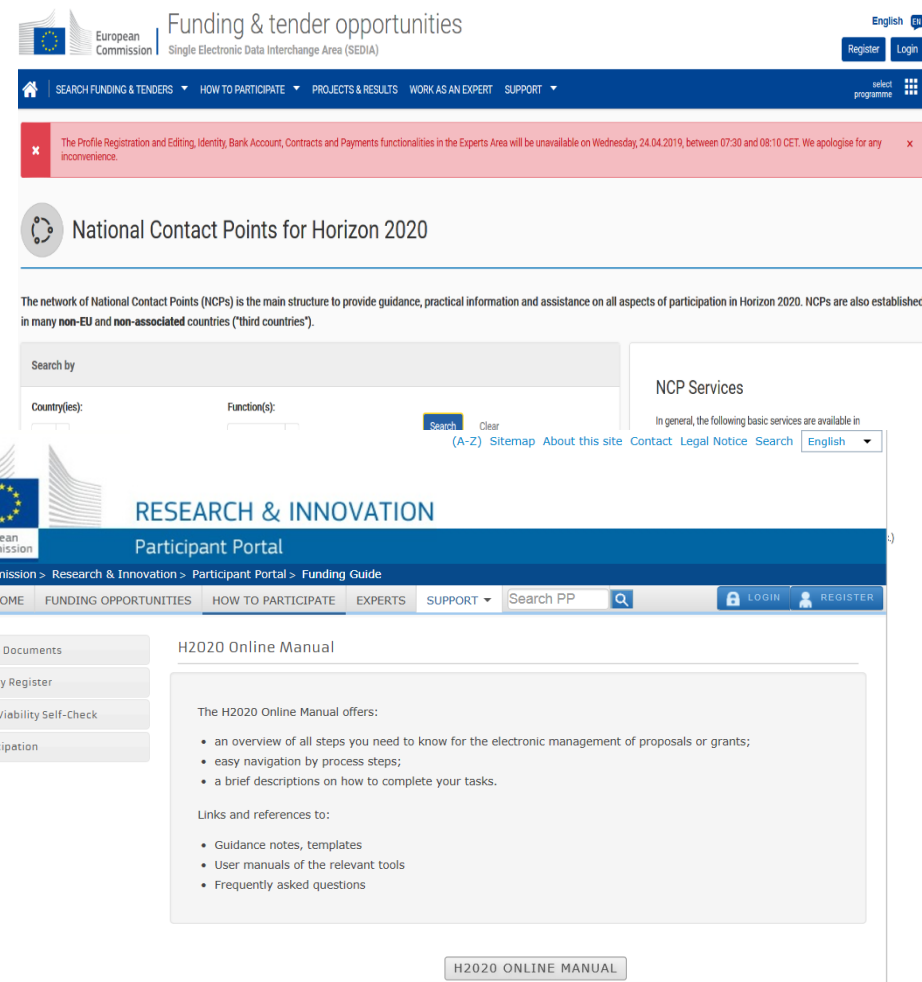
European Commission | Funding & tender opportunities
Single Electronic Data Interchange Area (SEDIA)

English

Register Login

SEARCH FUNDING & TENDERS ▾ HOW TO PARTICIPATE ▾ PROJECTS & RESULTS WORK AS AN EXPERT SUPPORT ▾

select programme

The Profile Registration and Editing, Identity, Bank Account, Contracts and Payments functionalities in the Experts Area will be unavailable on Wednesday, 24.04.2019, between 07:30 and 08:10 CET. We apologise for any inconvenience.

National Contact Points for Horizon 2020

The network of National Contact Points (NCPs) is the main structure to provide guidance, practical information and assistance on all aspects of participation in Horizon 2020. NCPs are also established in many **non-EU** and **non-associated** countries ("third countries").

Search by

Country(ies):

Function(s):

Search Clear

NCP Services

In general, the following basic services are available in

(A-Z) Sitemap About this site Contact Legal Notice Search English

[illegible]ean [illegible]ission

RESEARCH & INNOVATION
Participant Portal

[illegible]mission > Research & Innovation > Participant Portal > Funding Guide

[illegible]OME FUNDING OPPORTUNITIES HOW TO PARTICIPATE EXPERTS SUPPORT ▾ Search PP LOGIN REGISTER

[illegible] Documents
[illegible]y Register
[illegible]Viability Self-Check
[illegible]ipation

H2020 Online Manual

The H2020 Online Manual offers:

• an overview of all steps you need to know for the electronic management of proposals or grants;
• easy navigation by process steps;
• a brief descriptions on how to complete your tasks.

Links and references to:

• Guidance notes, templates
• User manuals of the relevant tools
• Frequently asked questions

H2020 ONLINE MANUAL